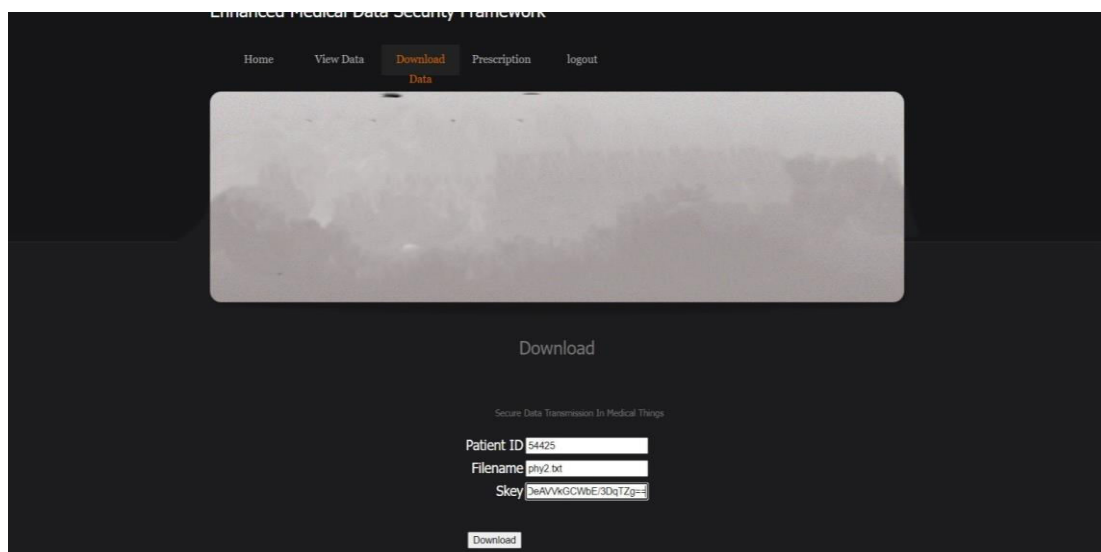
Enhanced Medical Data Security Framework

Home View Data Download Data Prescription logout

Download

Secure Data Transmission In Medical Things

Patient ID 54425
Filename phy2.txt
Skey DeAVVkGCWbE/3DqTZg==

Download